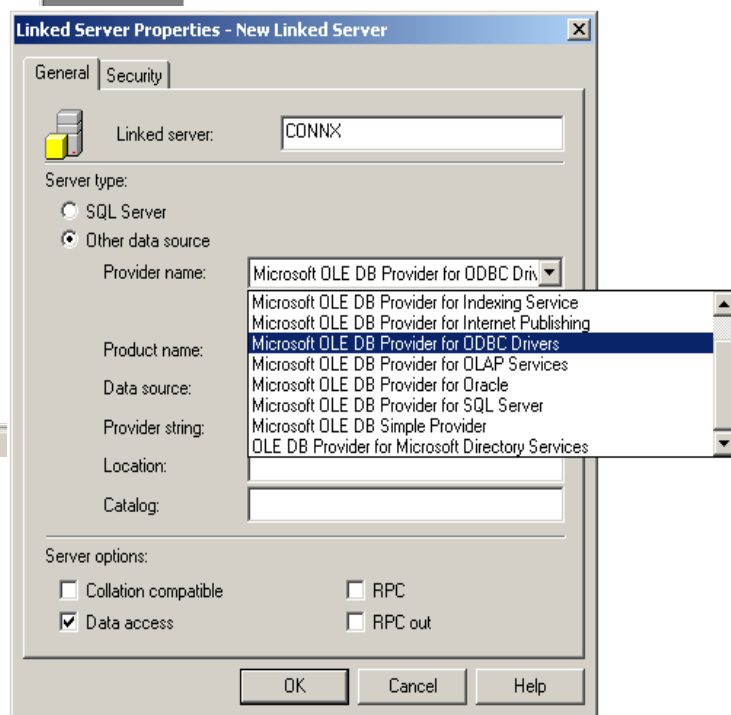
Linked Server Properties - New Linked Server

General | Security

Linked server: CONNX

Server type:

SQL Server

Other data source

Provider name: Microsoft OLE DB Provider for ODBC Driv

Microsoft OLE DB Provider for Indexing Service
Microsoft OLE DB Provider for Internet Publishing
Microsoft OLE DB Provider for ODBC Drivers
Microsoft OLE DB Provider for OLAP Services
Microsoft OLE DB Provider for Oracle
Microsoft OLE DB Provider for SQL Server
Microsoft OLE DB Simple Provider
OLE DB Provider for Microsoft Directory Services

Product name:

Data source:

Provider string:

Location:

Catalog:

Server options:

Collation compatible

RPC

Data access

RPC out

OK | Cancel | Help